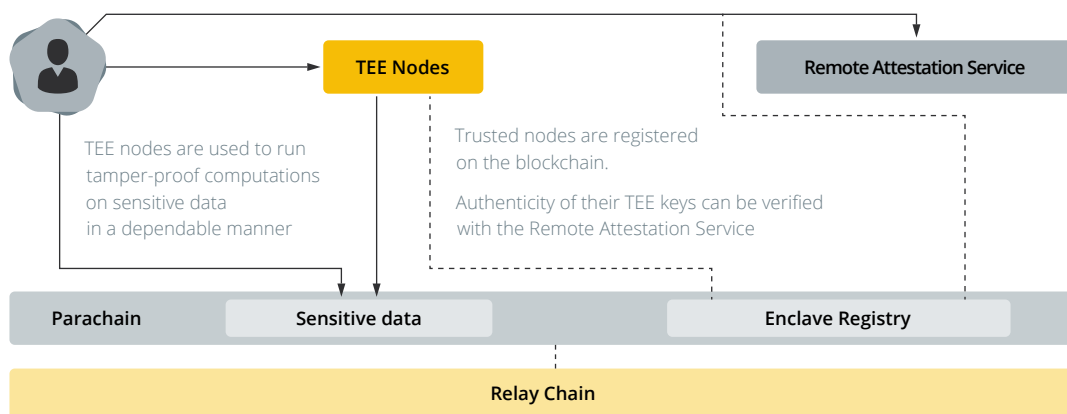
TEE Nodes

Remote Attestation Service

TEE nodes are used to run tamper-proof computations on sensitive data in a dependable manner

Trusted nodes are registered on the blockchain.

Authenticity of their TEE keys can be verified with the Remote Attestation Service

Parachain

Sensitive data

Enclave Registry

Relay Chain